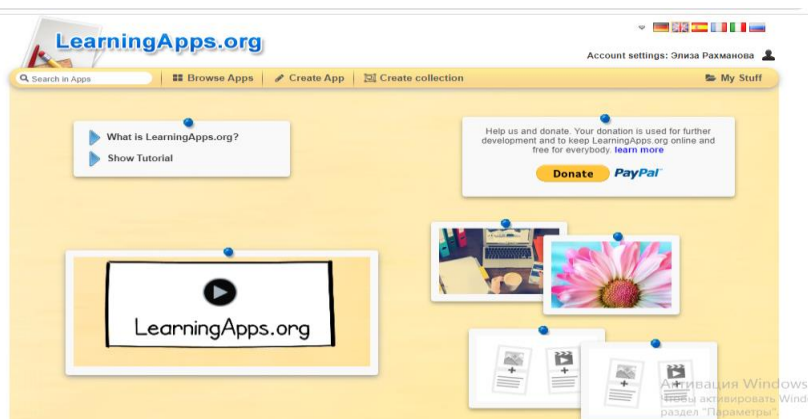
LearningApps.org

Account settings: Элиза Рахманова

Search in Apps | Browse Apps | Create App | Create collection | My Stuff

What is LearningApps.org?
Show Tutorial

Help us and donate. Your donation is used for further development and to keep LearningApps.org online and free for everybody. learn more

Donate PayPal

LearningApps.org

Активация Windows
Чтобы активировать Wind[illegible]
раздел "Параметры".